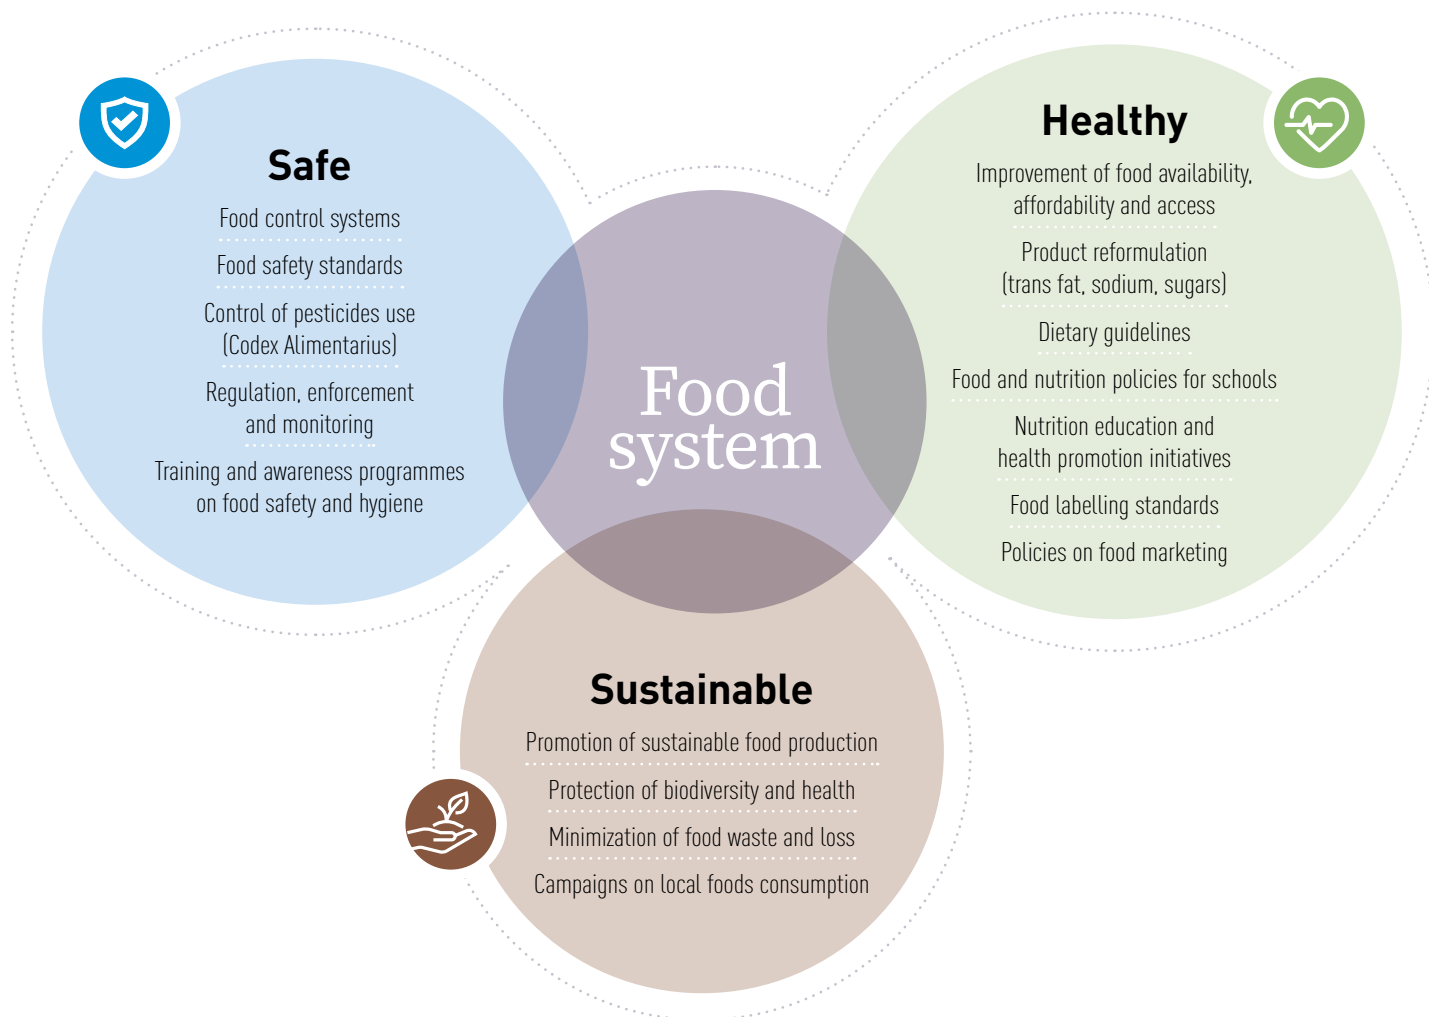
Safe

Food control systems

Food safety standards

Control of pesticides use (Codex Alimentarius)

Regulation, enforcement and monitoring

Training and awareness programmes on food safety and hygiene

Food system

Healthy

Improvement of food availability, affordability and access

Product reformulation (trans fat, sodium, sugars)

Dietary guidelines

Food and nutrition policies for schools

Nutrition education and health promotion initiatives

Food labelling standards

Policies on food marketing

Sustainable

Promotion of sustainable food production

Protection of biodiversity and health

Minimization of food waste and loss

Campaigns on local foods consumption